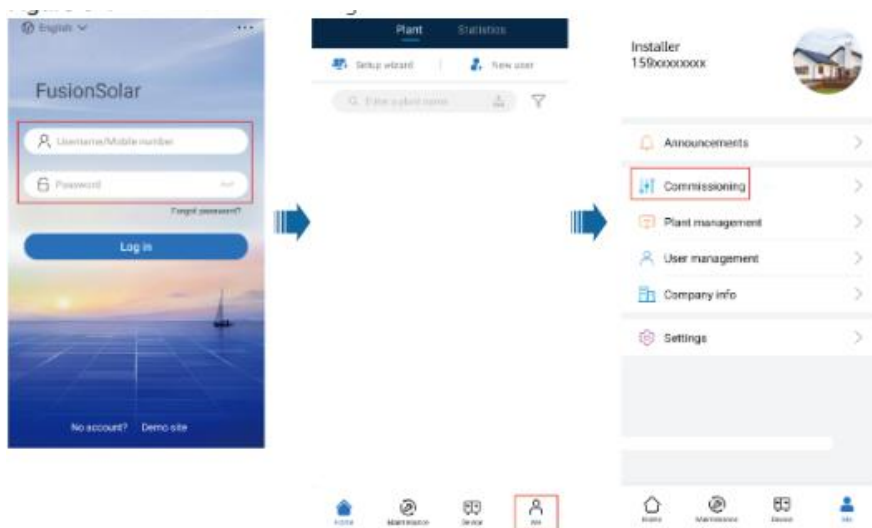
English

FusionSolar

Username/Mobile number

Password

Forgot password?

Log in

No account? Demo site

Plant Statistics

Setup wizard New user

Enter a plant name

Home Maintenance Device Me

Installer
159xxxxxxxx

Announcements

Commissioning

Plant management

User management

Company info

Settings

Home Maintenance Device Me